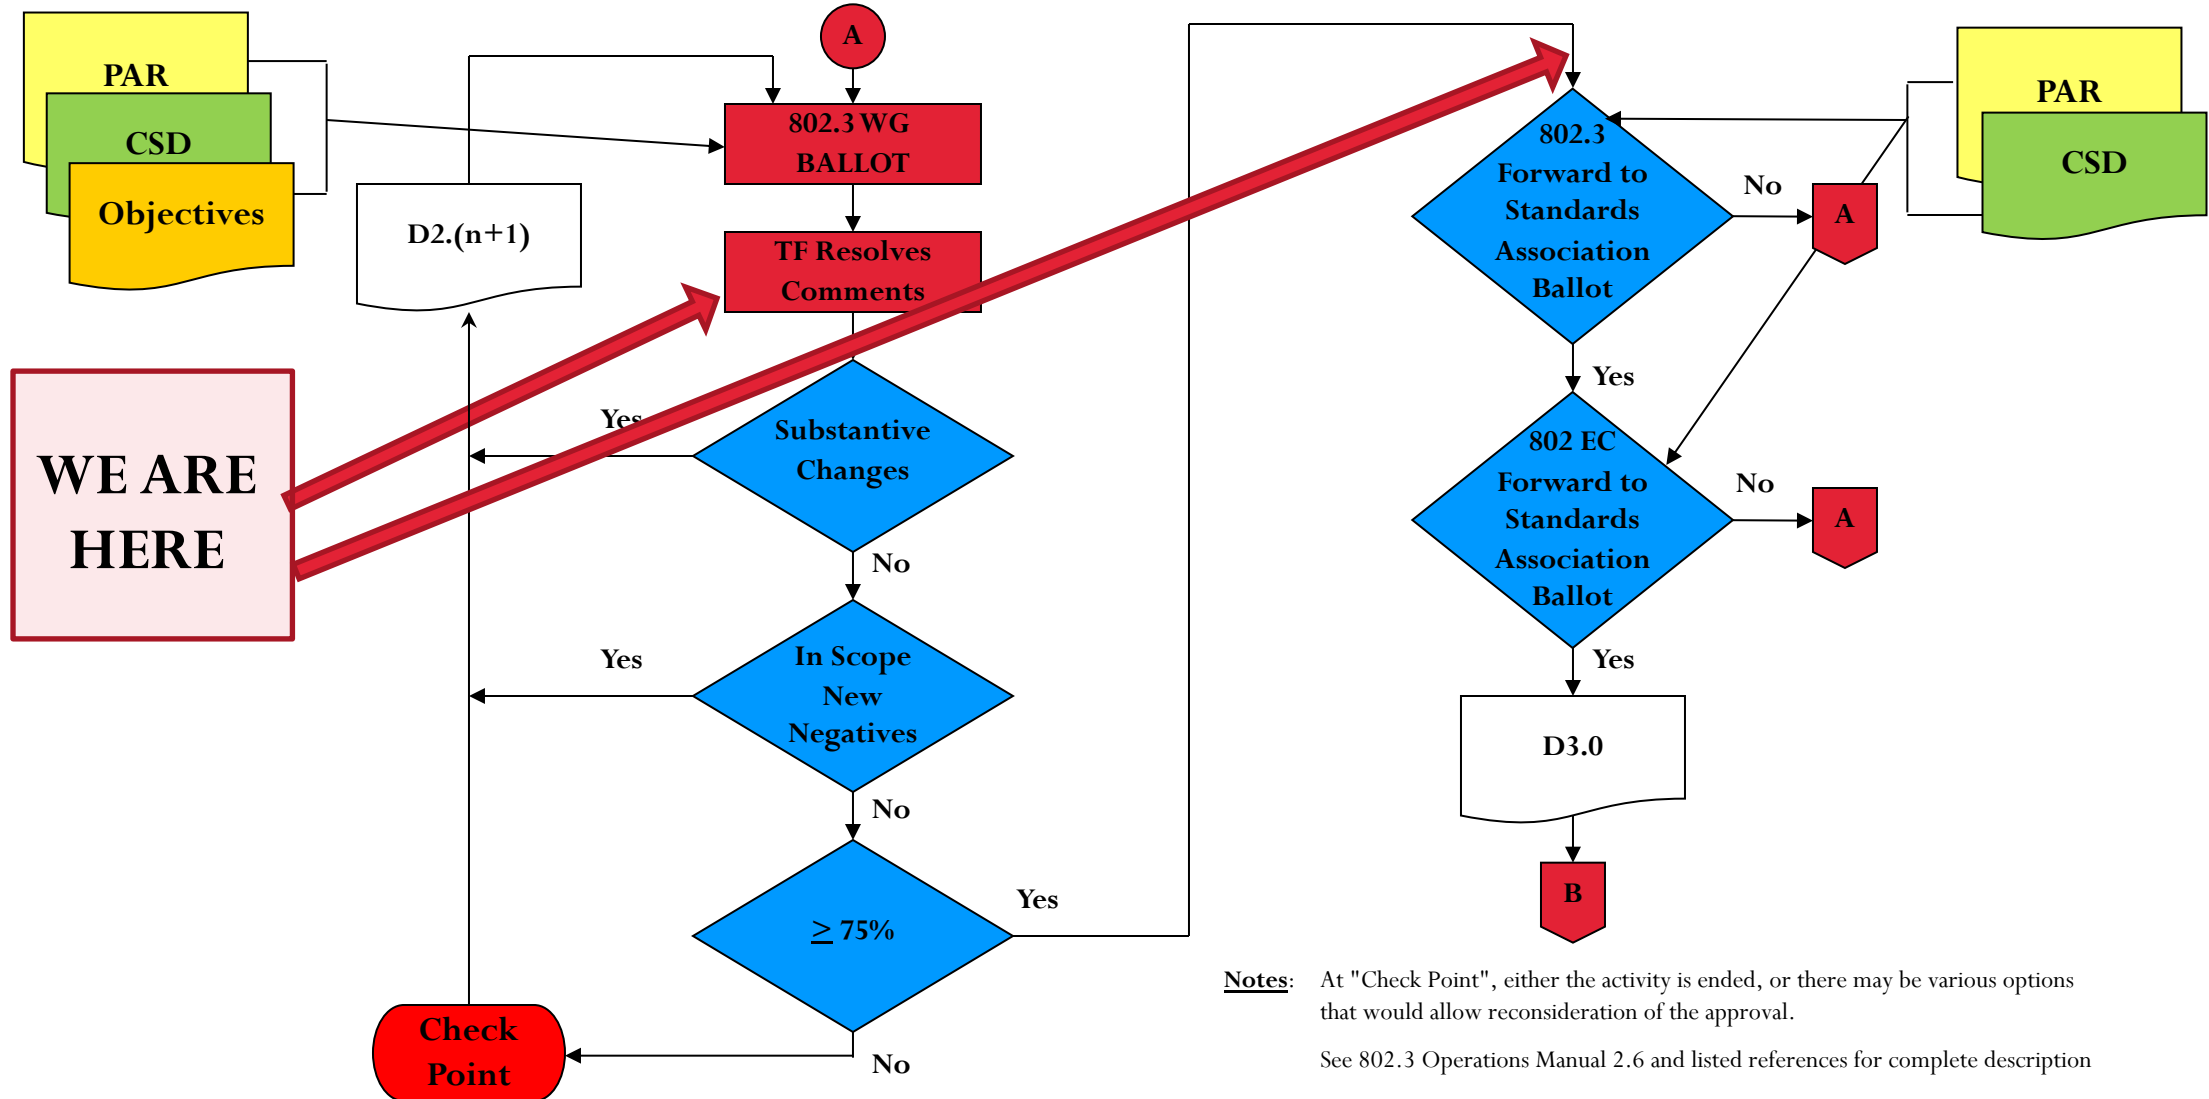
PAR
CSD
Objectives

D2.(n+1)

A

802.3 WG BALLOT

TF Resolves Comments

WE ARE HERE

Yes

Substantive Changes

No

Yes

In Scope New Negatives

No

$\geq$ 75%

Yes

No

Check Point

802.3 Forward to Standards Association Ballot

No

A

PAR
CSD

Yes

802 EC Forward to Standards Association Ballot

No

A

Yes

D3.0

B

Notes: At "Check Point", either the activity is ended, or there may be various options that would allow reconsideration of the approval.

See 802.3 Operations Manual 2.6 and listed references for complete description